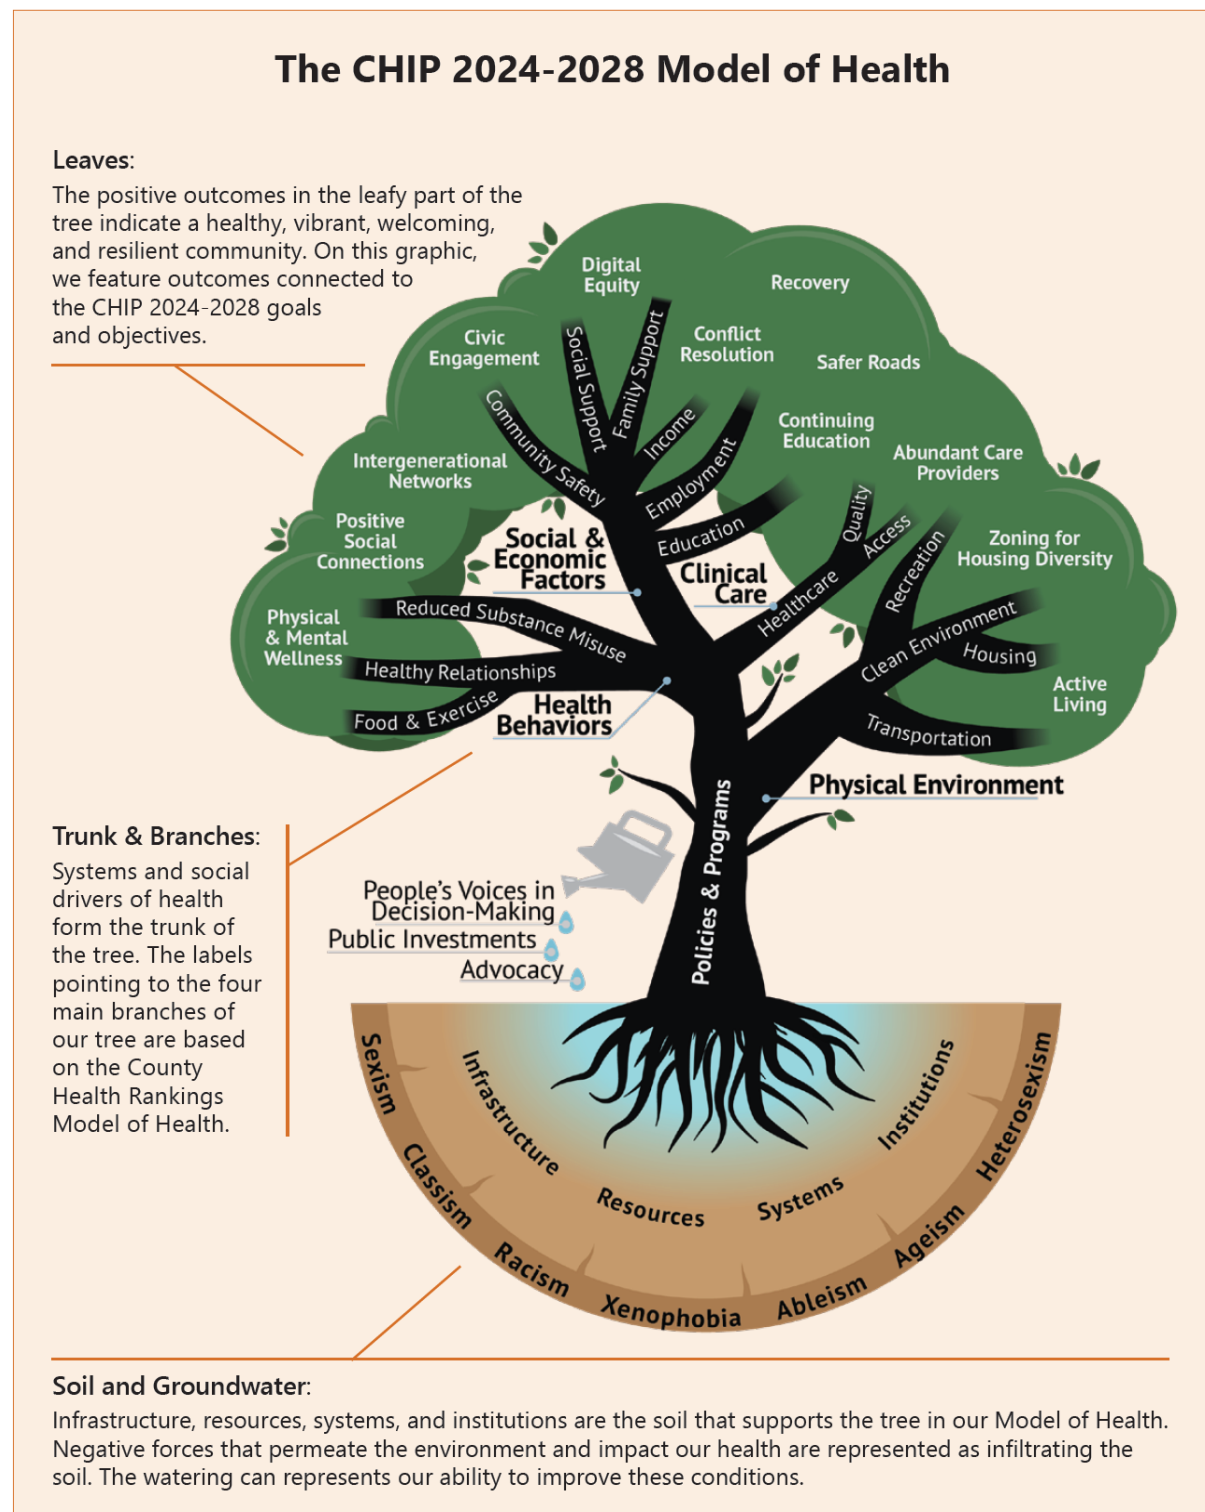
The CHIP 2024-2028 Model of Health

Leaves:
The positive outcomes in the leafy part of the tree indicate a healthy, vibrant, welcoming, and resilient community. On this graphic, we feature outcomes connected to the CHIP 2024-2028 goals and objectives.

Digital Equity
Recovery
Civic Engagement
Conflict Resolution
Safer Roads
Continuing Education
Abundant Care Providers
Intergenerational Networks
Positive Social Connections
Zoning for Housing Diversity
Physical & Mental Wellness
Active Living

Social Support
Family Support
Community Safety
Income
Employment
Education
Social & Economic Factors
Clinical Care
Quality
Access
Healthcare
Recreation
Reduced Substance Misuse
Healthy Relationships
Food & Exercise
Health Behaviors
Clean Environment
Housing
Transportation
Physical Environment
Policies & Programs

Trunk & Branches:
Systems and social drivers of health form the trunk of the tree. The labels pointing to the four main branches of our tree are based on the County Health Rankings Model of Health.

People's Voices in Decision-Making
Public Investments
Advocacy

Sexism
Infrastructure
Institutions
Heterosexism
Classism
Resources
Systems
Racism
Xenophobia
Ableism
Ageism

Soil and Groundwater:
Infrastructure, resources, systems, and institutions are the soil that supports the tree in our Model of Health. Negative forces that permeate the environment and impact our health are represented as infiltrating the soil. The watering can represents our ability to improve these conditions.